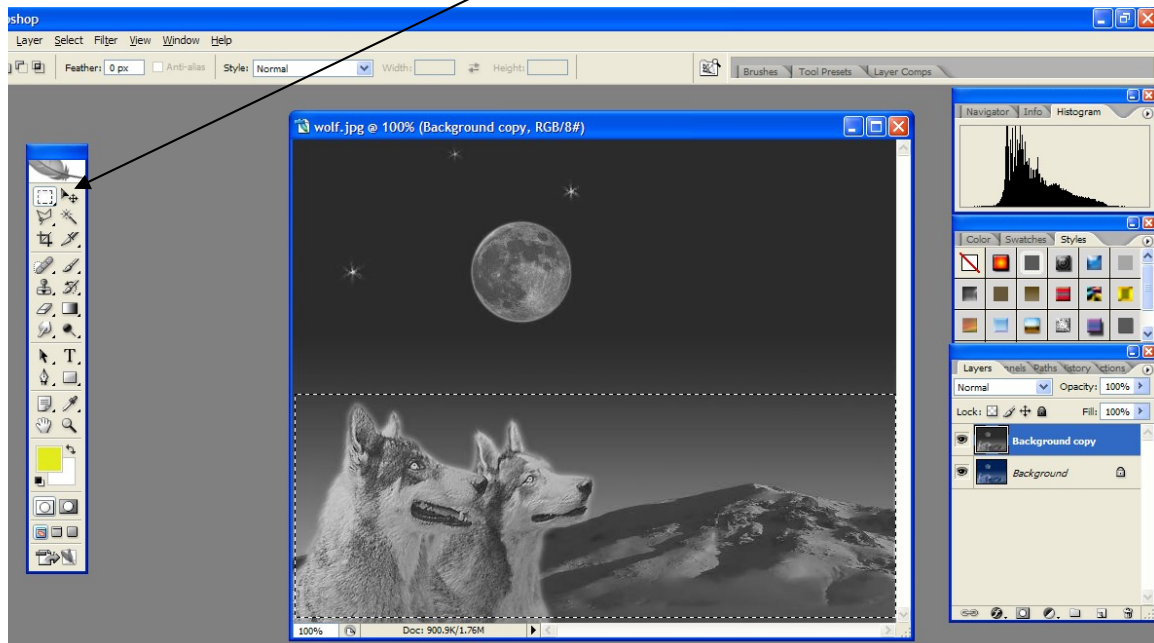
oshop

Layer Select Filter View Window Help

Feather: 0 px Anti-alias Style: Normal Width: Height:

Brushes Tool Presets Layer Comps

wolf.jpg @ 100% (Background copy, RGB/8#)

Navigator Info Histogram

Color Swatches Styles

Layers Channels Paths History Actions

Normal Opacity: 100%

Lock: Fill: 100%

Background copy

Background

100% Doc: 900.9K/1.76M